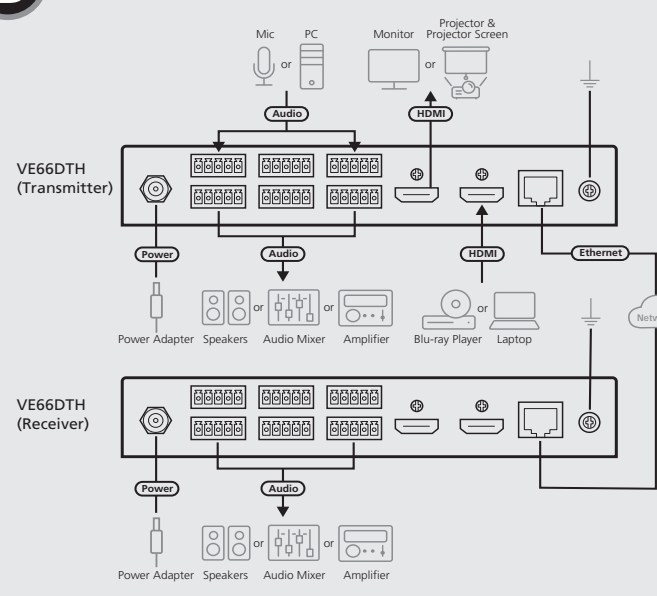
Mic
PC
or
Monitor
or
Projector & Projector Screen
Audio
HDMI
VE66DTH (Transmitter)
Power
Audio
HDMI
Ethernet
Power Adapter
Speakers
or
Audio Mixer
or
Amplifier
Blu-ray Player
or
Laptop
Netw
VE66DTH (Receiver)
Power
Audio
Power Adapter
Speakers
or
Audio Mixer
or
Amplifier